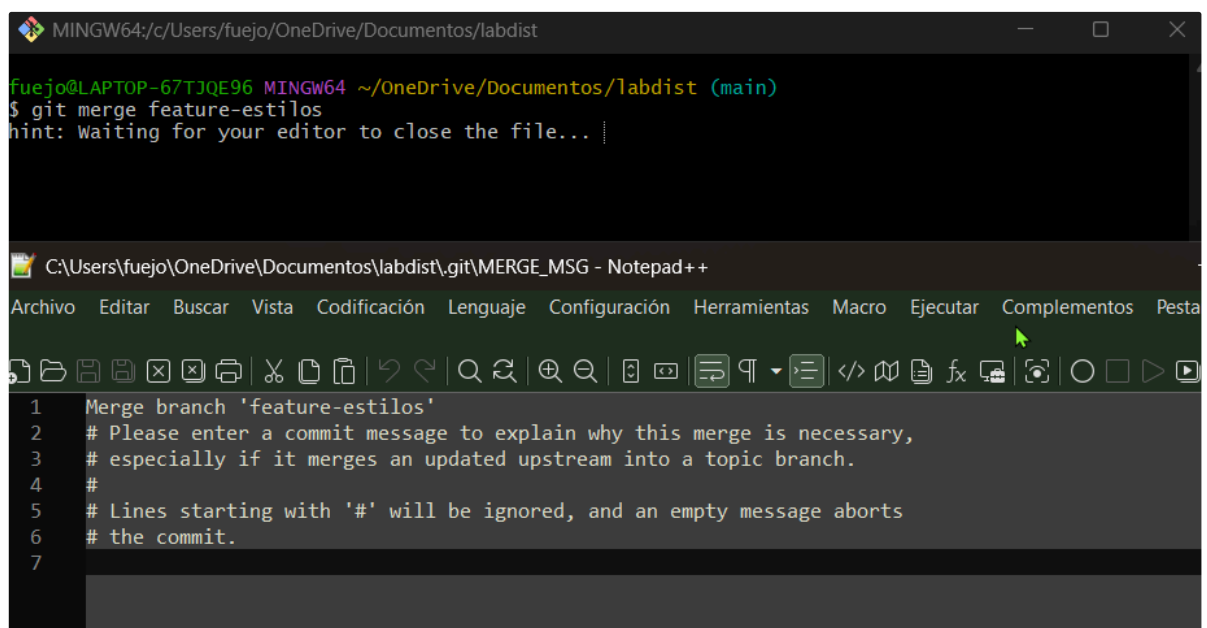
MINGW64:/c/Users/fuejo/OneDrive/Documentos/labdist

fuejo@LAPTOP-67TJQE96 MINGW64 ~/OneDrive/Documentos/labdist (main)
$ git merge feature-estilos
hint: Waiting for your editor to close the file...

C:\Users\fuejo\OneDrive\Documentos\labdist\.git\MERGE_MSG - Notepad++

Archivo Editar Buscar Vista Codificación Lenguaje Configuración Herramientas Macro Ejecutar Complementos Pesta

1 Merge branch 'feature-estilos'
2 # Please enter a commit message to explain why this merge is necessary,
3 # especially if it merges an updated upstream into a topic branch.
4 #
5 # Lines starting with '#' will be ignored, and an empty message aborts
6 # the commit.
7